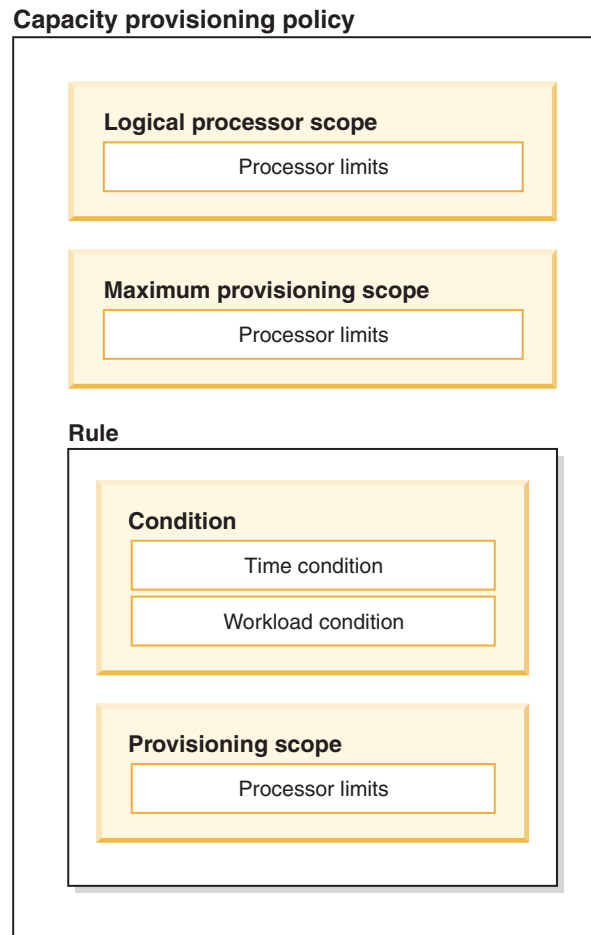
Capacity provisioning policy

Logical processor scope

Processor limits

Maximum provisioning scope

Processor limits

Rule

Condition

Time condition

Workload condition

Provisioning scope

Processor limits